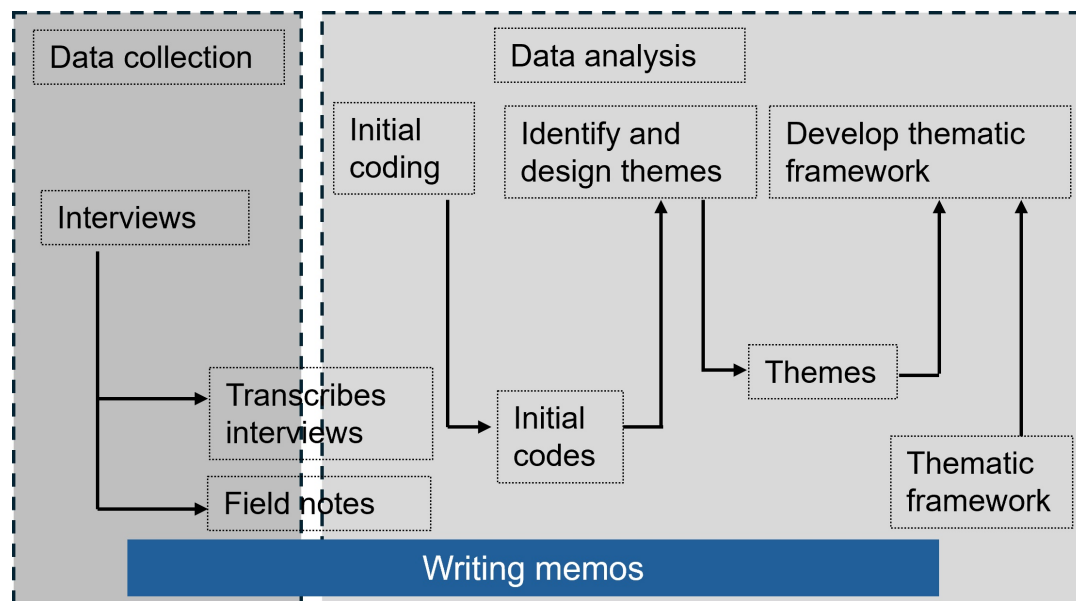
Data collection

Interviews

Transcribes interviews

Field notes

Data analysis

Initial coding

Identify and design themes

Develop thematic framework

Themes

Initial codes

Thematic framework

Writing memos